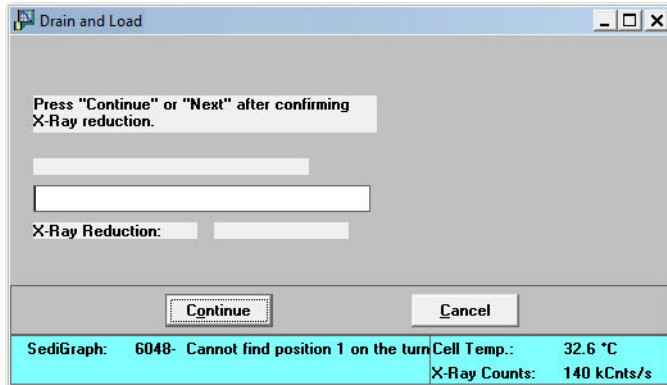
Drain and Load

Press "Continue" or "Next" after confirming X-Ray reduction.

X-Ray Reduction:

Continue

Cancel

SediGraph: 6048- Cannot find position 1 on the turn

Cell Temp.: 32.6 °C

X-Ray Counts: 140 kCnts/s